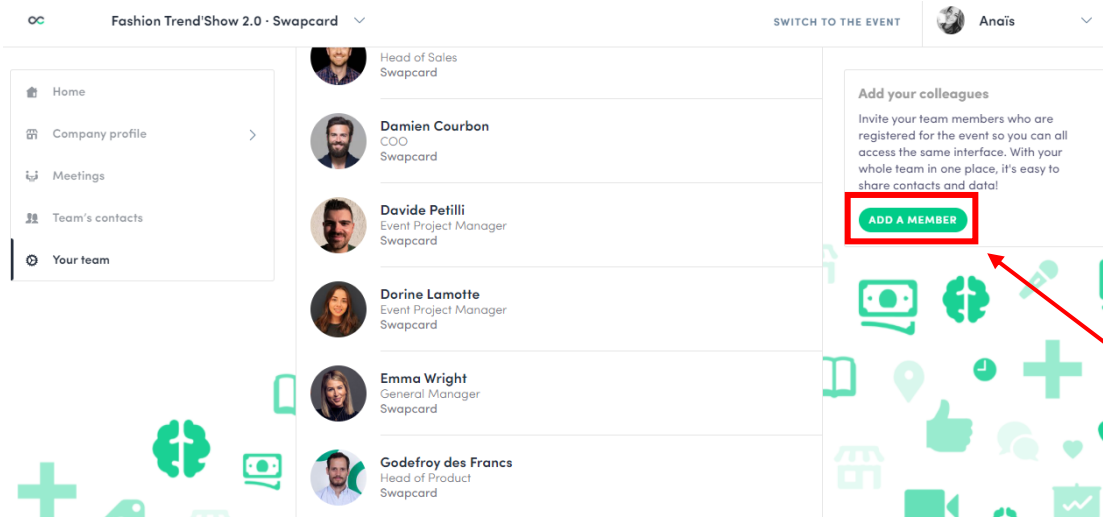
Fashion Trend'Show 2.0 · Swapcard

SWITCH TO THE EVENT

Anaïs

Home

Company profile

Meetings

Team's contacts

Your team

Head of Sales
Swapcard

Damien Courbon
COO
Swapcard

Davide Petilli
Event Project Manager
Swapcard

Dorine Lamotte
Event Project Manager
Swapcard

Emma Wright
General Manager
Swapcard

Godefroy des Francs
Head of Product
Swapcard

Add your colleagues

Invite your team members who are registered for the event so you can all access the same interface. With your whole team in one place, it's easy to share contacts and data!

ADD A MEMBER